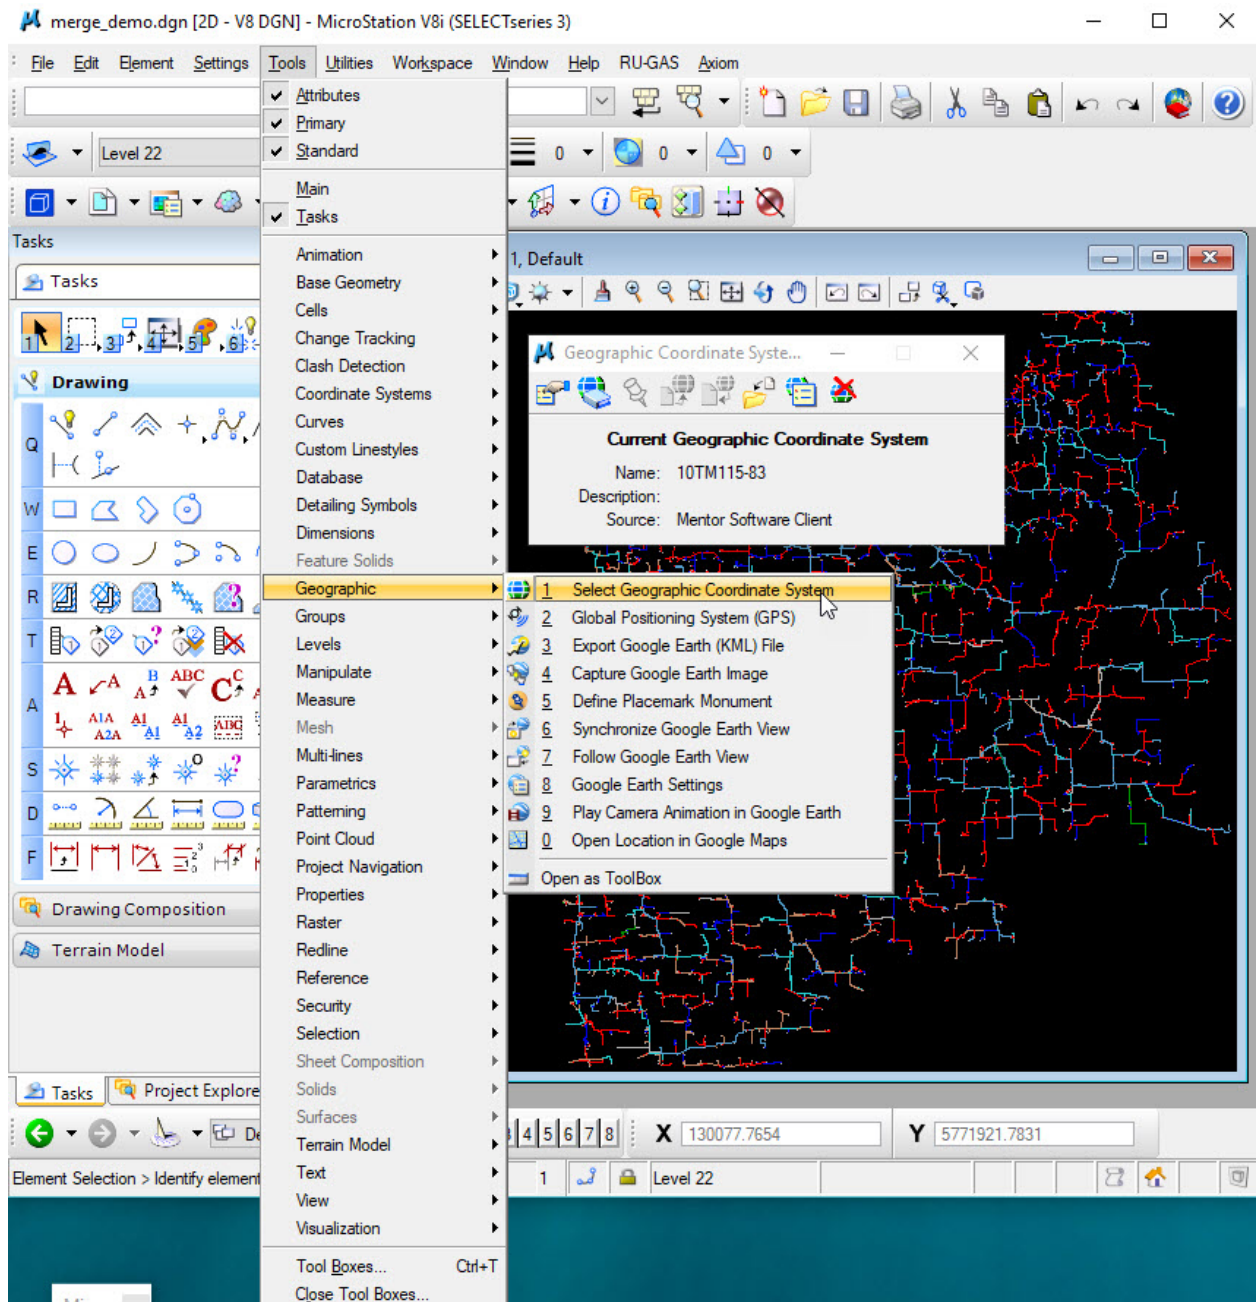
merge_demo.dgn [2D - V8 DGN] - MicroStation V8i (SELECTseries 3)

File Edit Element Settings Tools Utilities Workspace Window Help RU-GAS Axiom

Level 22

0 0 0

Tasks

Tasks

1 2 3 4 5 6

Drawing

Q W E R T A S D F

Drawing Composition

Terrain Model

Tasks Project Explore

Element Selection > Identify element

Attributes
Primary
Standard
Main
Tasks
Animation
Base Geometry
Cells
Change Tracking
Clash Detection
Coordinate Systems
Curves
Custom Linestyles
Database
Detailing Symbols
Dimensions
Feature Solids
Geographic
Groups
Levels
Manipulate
Measure
Mesh
Multi-lines
Parametrics
Patterning
Point Cloud
Project Navigation
Properties
Raster
Redline
Reference
Security
Selection
Sheet Composition
Solids
Surfaces
Terrain Model
Text
View
Visualization
Tool Boxes... Ctrl+T
Close Tool Boxes...

1, Default

Geographic Coordinate Syste...

Current Geographic Coordinate System
Name: 10TM115-83
Description:
Source: Mentor Software Client

1 Select Geographic Coordinate System
2 Global Positioning System (GPS)
3 Export Google Earth (KML) File
4 Capture Google Earth Image
5 Define Placemark Monument
6 Synchronize Google Earth View
7 Follow Google Earth View
8 Google Earth Settings
9 Play Camera Animation in Google Earth
0 Open Location in Google Maps
Open as ToolBox

4 5 6 7 8 X 130077.7654 Y 5771921.7831

1 Level 22